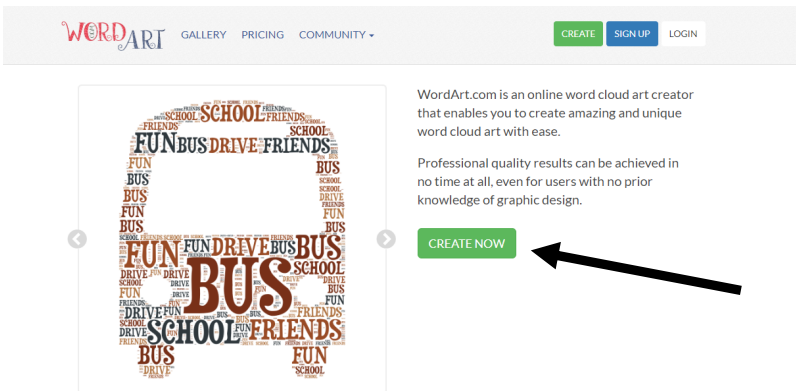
WORDART GALLERY PRICING COMMUNITY

CREATE SIGN UP LOGIN

BUS SCHOOL FRIENDS FUN DRIVE BUS FRIENDS FUN BUS DRIVE FRIENDS BUS SCHOOL FUN DRIVE BUS SCHOOL FUN BUS DRIVE SCHOOL FRIENDS BUS FUN

WordArt.com is an online word cloud art creator that enables you to create amazing and unique word cloud art with ease.

Professional quality results can be achieved in no time at all, even for users with no prior knowledge of graphic design.

CREATE NOW